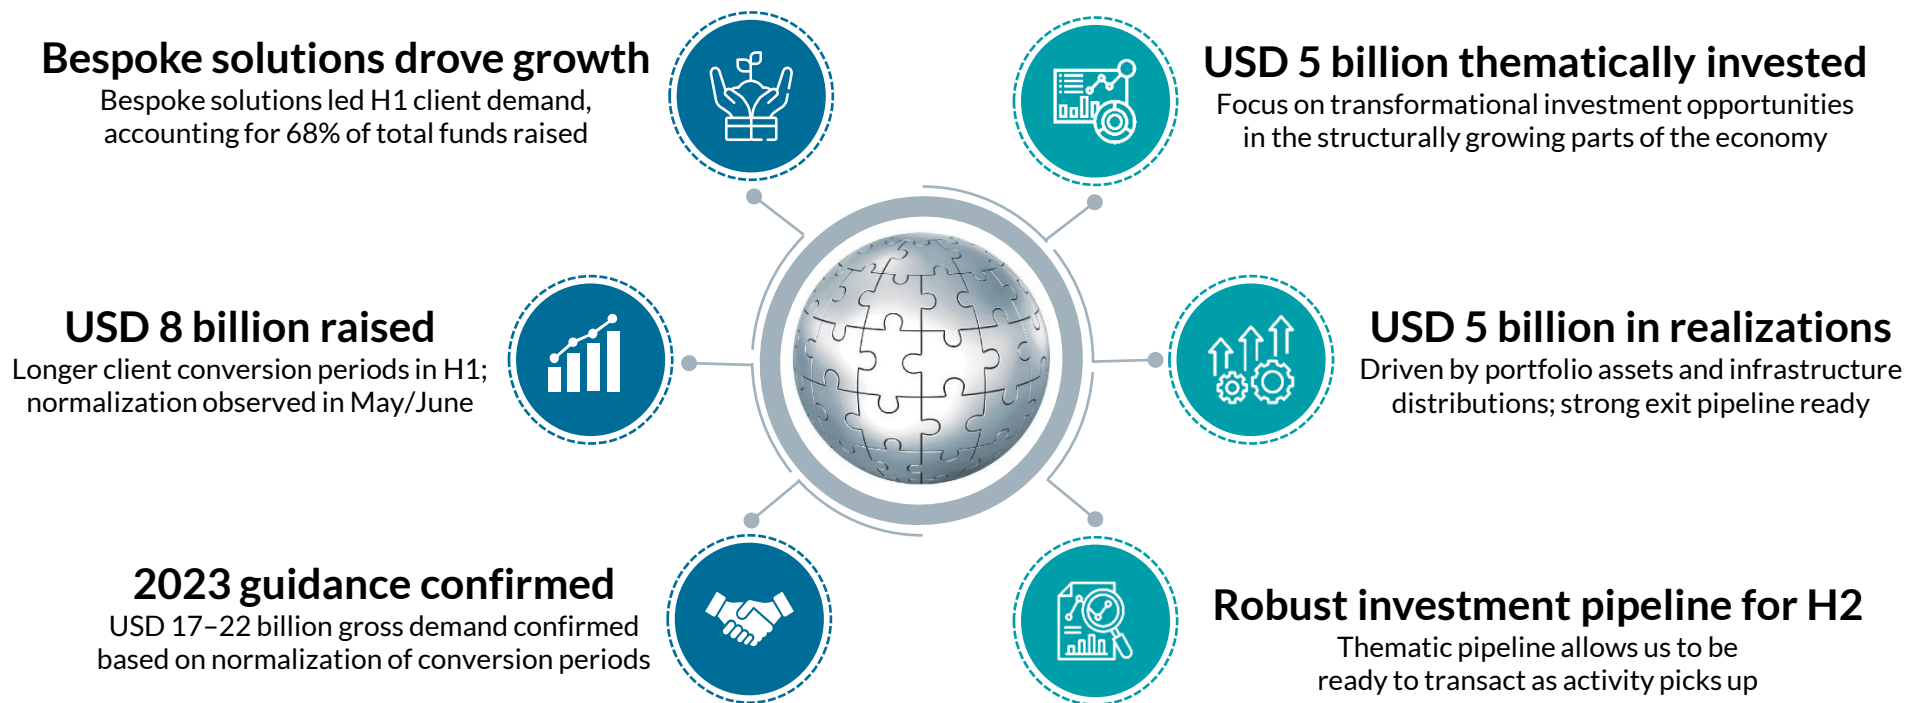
Bespoke solutions drove growth
Bespoke solutions led H1 client demand, accounting for 68% of total funds raised

USD 5 billion thematically invested
Focus on transformational investment opportunities in the structurally growing parts of the economy

USD 8 billion raised
Longer client conversion periods in H1; normalization observed in May/June

USD 5 billion in realizations
Driven by portfolio assets and infrastructure distributions; strong exit pipeline ready

2023 guidance confirmed
USD 17–22 billion gross demand confirmed based on normalization of conversion periods

Robust investment pipeline for H2
Thematic pipeline allows us to be ready to transact as activity picks up